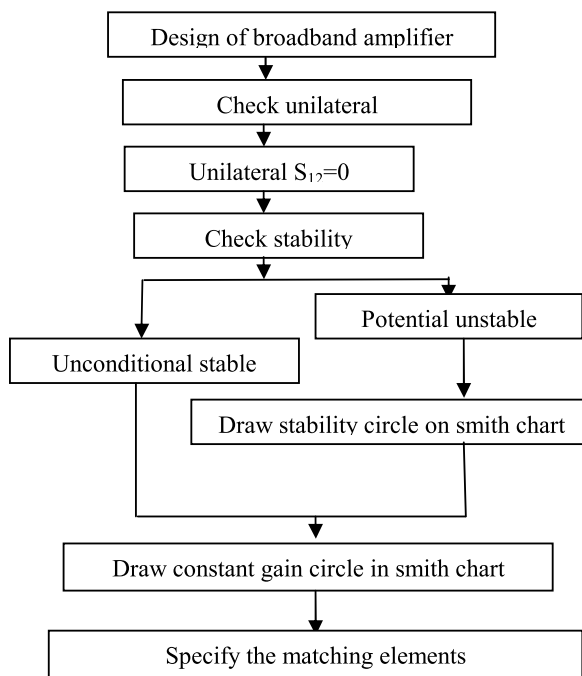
Design of broadband amplifier

Check unilateral

Unilateral $S_{12}=0$

Check stability

Potential unstable

Unconditional stable

Draw stability circle on smith chart

Draw constant gain circle in smith chart

Specify the matching elements